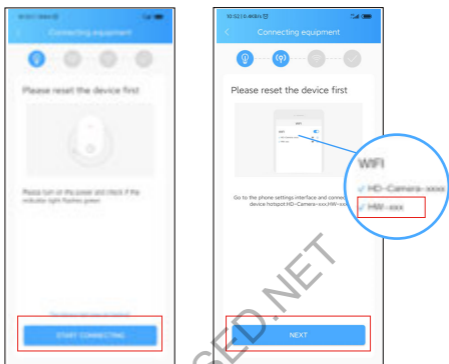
Connecting equipment

Please reset the device first

Please turn on the power and check if the indicator light flashes green

START CONNECTING

10:52 0.4KB/s

Connecting equipment

Please reset the device first

Go to the phone settings interface and connect device hotspot:HD-Camera-xxx,HW-xxx

WIFI

HD-Camera-xxxx

HW-xxx

NEXT

SED.NET